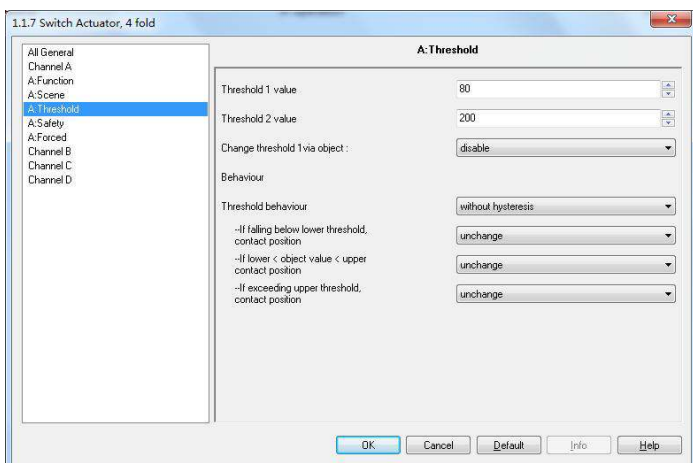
1.1.7 Switch Actuator, 4 fold

All General
Channel A
A:Function
A:Scene
A:Threshold
A:Safety
A:Forced
Channel B
Channel C
Channel D

A:Threshold

Threshold 1 value | 80
Threshold 2 value | 200
Change threshold 1via object : | disable

Behaviour

Threshold behaviour | without hysteresis
--If falling below lower threshold, contact position | unchange
--If lower < object value < upper contact position | unchange
--If exceeding upper threshold, contact position | unchange

OK Cancel Default Info Help